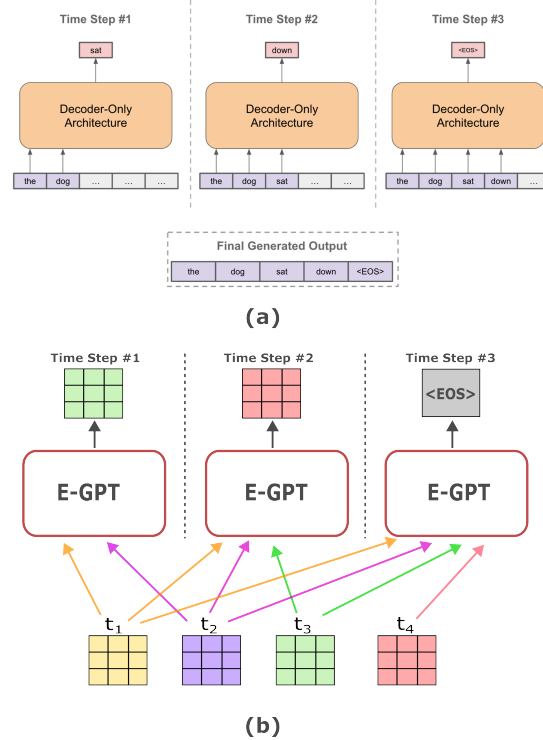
Time Step #1

sat

Decoder-Only Architecture

| the | dog | ... | ... | ... |
|---|---|---|---|---|

Time Step #2

down

Decoder-Only Architecture

| the | dog | sat | ... | ... |
|---|---|---|---|---|

Time Step #3

<EOS>

Decoder-Only Architecture

| the | dog | sat | down | ... |
|---|---|---|---|---|

Final Generated Output

| the | dog | sat | down | <EOS> |
|---|---|---|---|---|

(a)

Time Step #1

Time Step #2

Time Step #3

<EOS>

E-GPT

E-GPT

E-GPT

$t_1$

$t_2$

$t_3$

$t_4$

(b)